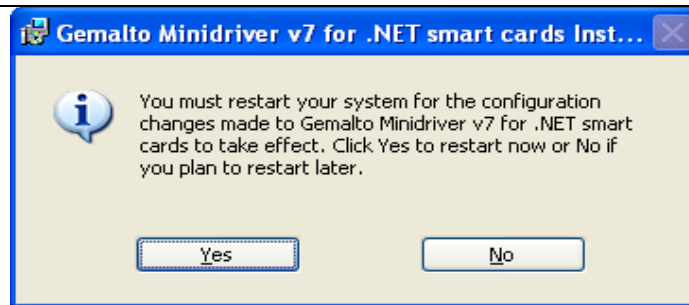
Gemalto Minidriver v7 for .NET smart cards Inst...

You must restart your system for the configuration changes made to Gemalto Minidriver v7 for .NET smart cards to take effect. Click Yes to restart now or No if you plan to restart later.

Yes

No